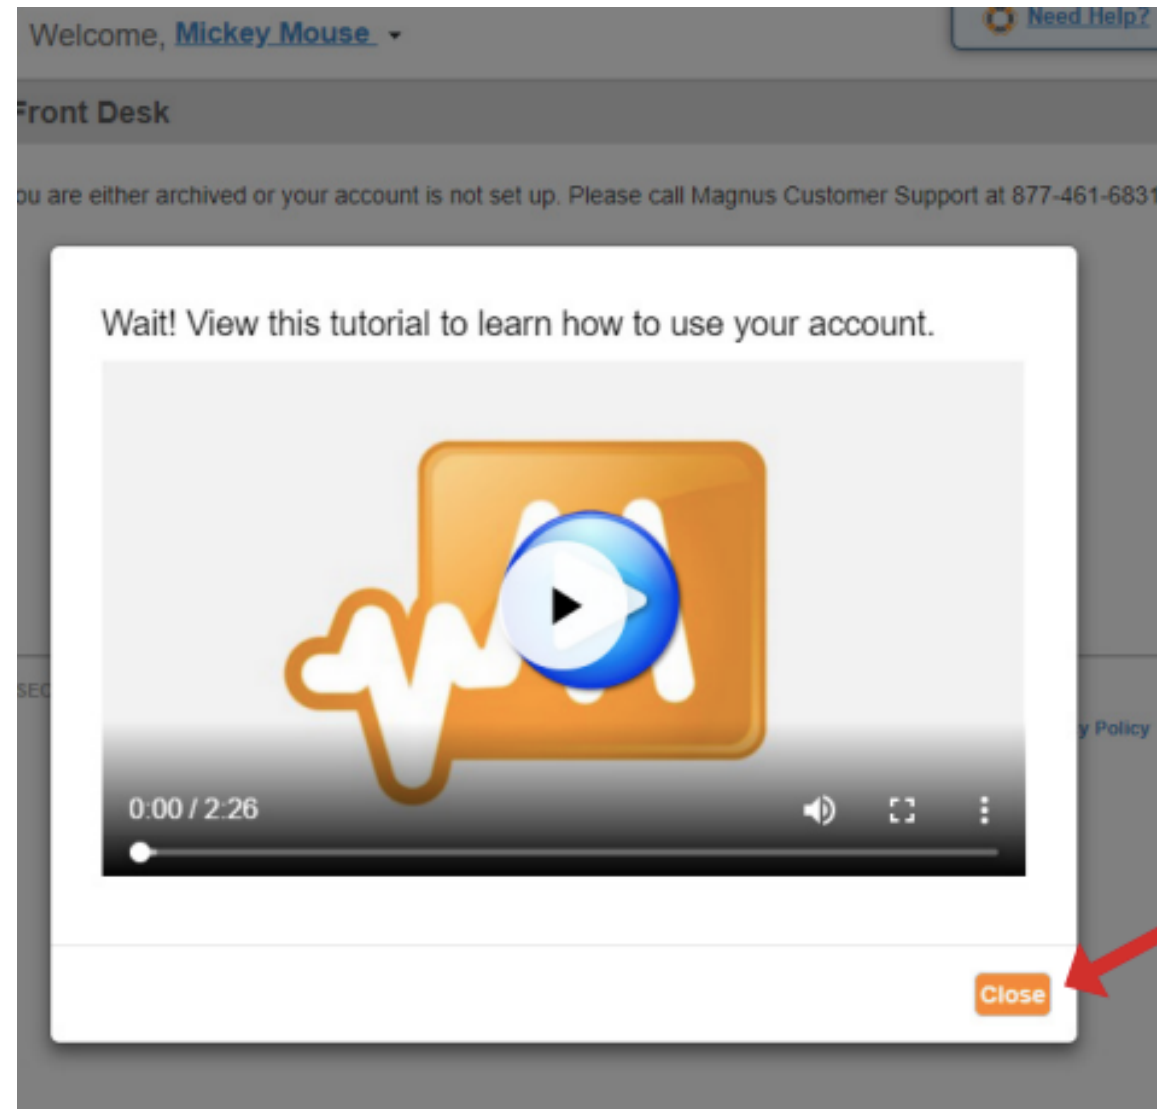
Welcome, Mickey Mouse ▾

Need Help?

Front Desk

ou are either archived or your account is not set up. Please call Magnus Customer Support at 877-461-6831

SEC

y Policy

Wait! View this tutorial to learn how to use your account.

0:00 / 2:26

Close